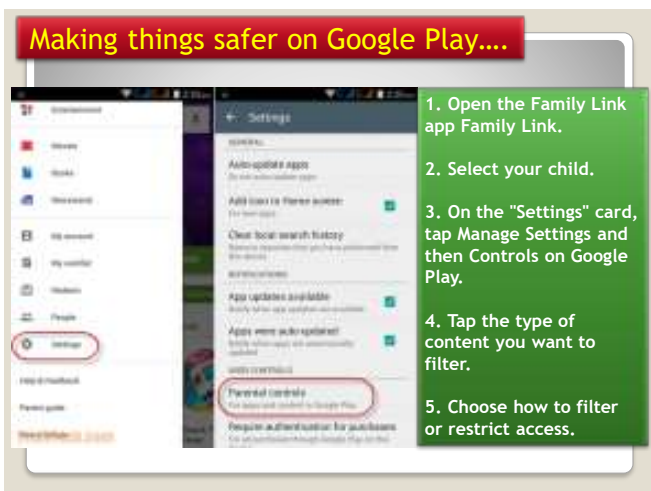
Making things safer on Google Play….

Entertainment

Movies

Books

Newsstand

My account

My wishlist

Redeem

People

Settings

Help & Feedback

Parent guide

Settings

GENERAL

Auto-update apps

Add icon to Home screen

Clear local search history

NOTIFICATIONS

App updates available

Apps were auto-updated

USER CONTROLS

Parental controls

Require authentication for purchases

1. Open the Family Link app Family Link.

2. Select your child.

3. On the "Settings" card, tap Manage Settings and then Controls on Google Play.

4. Tap the type of content you want to filter.

5. Choose how to filter or restrict access.